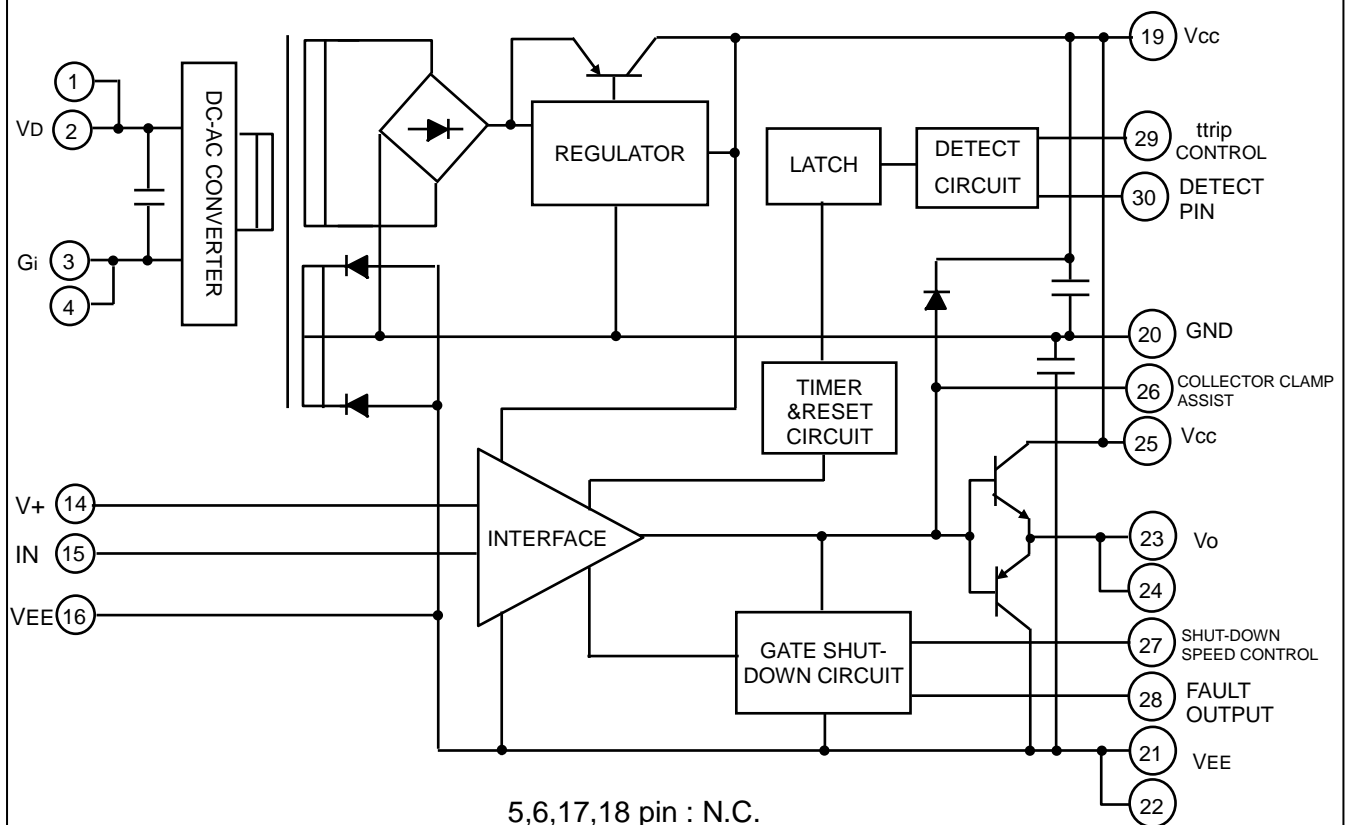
1
VD 2
Gi 3
4
DC-AC CONVERTER
REGULATOR
LATCH
DETECT CIRCUIT
19 Vcc
29 ttrip CONTROL
30 DETECT PIN
20 GND
TIMER &RESET CIRCUIT
26 COLLECTOR CLAMP ASSIST
25 Vcc
V+ 14
IN 15
VEE 16
INTERFACE
23 Vo
24
GATE SHUT-DOWN CIRCUIT
27 SHUT-DOWN SPEED CONTROL
28 FAULT OUTPUT
21 VEE
22
5,6,17,18 pin : N.C.